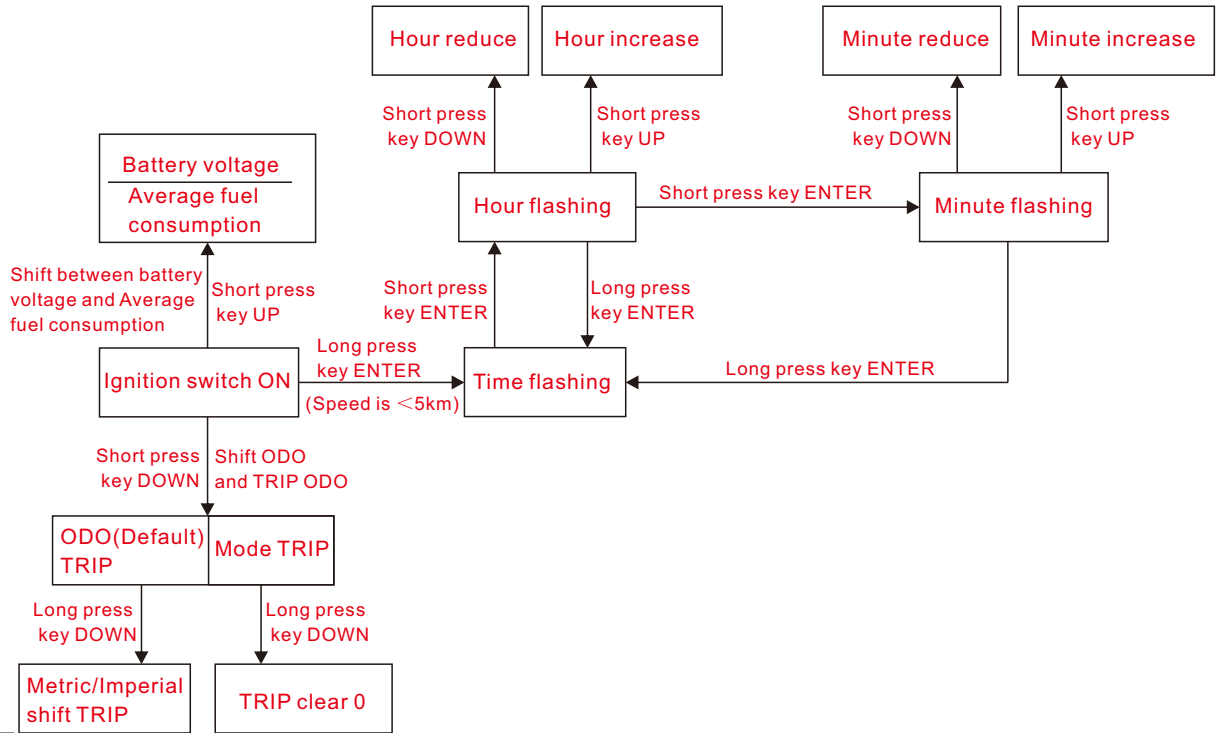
Hour reduce

Hour increase

Minute reduce

Minute increase

Short press key DOWN

Short press key UP

Short press key DOWN

Short press key UP

Battery voltage

Average fuel consumption

Hour flashing

Short press key ENTER

Minute flashing

Shift between battery voltage and Average fuel consumption

Short press key UP

Short press key ENTER

Long press key ENTER

Ignition switch ON

Long press key ENTER

(Speed is $<$5km)

Time flashing

Long press key ENTER

Short press key DOWN

Shift ODO and TRIP ODO

ODO(Default) TRIP

Mode TRIP

Long press key DOWN

Long press key DOWN

Metric/Imperial shift TRIP

TRIP clear 0